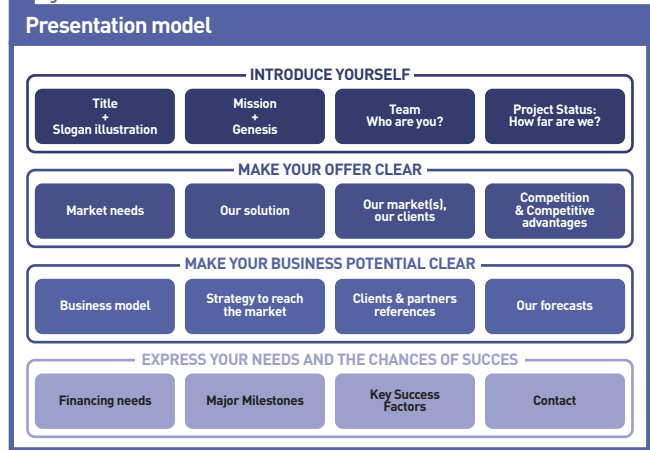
Presentation model

INTRODUCE YOURSELF

Title + Slogan illustration

Mission + Genesis

Team
Who are you?

Project Status:
How far are we?

MAKE YOUR OFFER CLEAR

Market needs

Our solution

Our market(s), our clients

Competition & Competitive advantages

MAKE YOUR BUSINESS POTENTIAL CLEAR

Business model

Strategy to reach the market

Clients & partners references

Our forecasts

EXPRESS YOUR NEEDS AND THE CHANCES OF SUCCES

Financing needs

Major Milestones

Key Success Factors

Contact